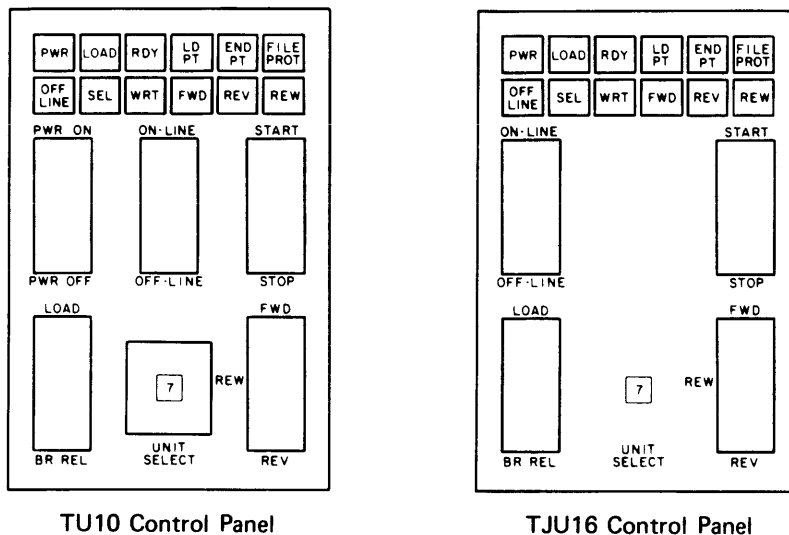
PWR LOAD RDY LD PT END PT FILE PROT
OFF LINE SEL WRT FWD REV REW

PWR ON
PWR OFF
ON-LINE
OFF-LINE
START
STOP
LOAD
BR REL
7
UNIT SELECT
REW
FWD
REV

TU10 Control Panel

PWR LOAD RDY LD PT END PT FILE PROT
OFF LINE SEL WRT FWD REV REW

ON-LINE
OFF-LINE
START
STOP
LOAD
BR REL
7
UNIT SELECT
REW
FWD
REV

TJU16 Control Panel